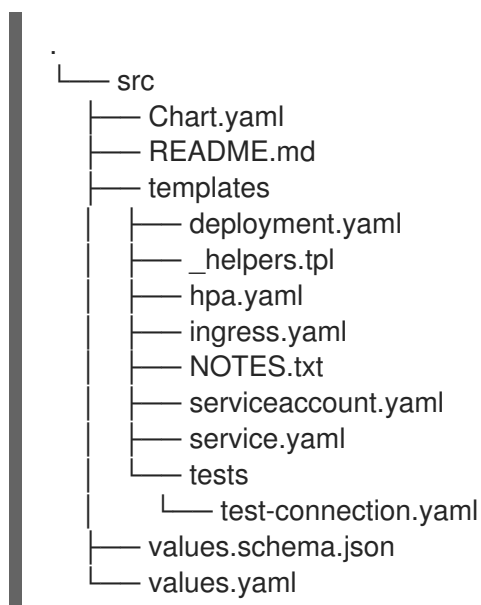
.
└── src
    ├── Chart.yaml
    ├── README.md
    ├── templates
    │   ├── deployment.yaml
    │   ├── _helpers.tpl
    │   ├── hpa.yaml
    │   ├── ingress.yaml
    │   ├── NOTES.txt
    │   ├── serviceaccount.yaml
    │   ├── service.yaml
    │   └── tests
    │       └── test-connection.yaml
    ├── values.schema.json
    └── values.yaml